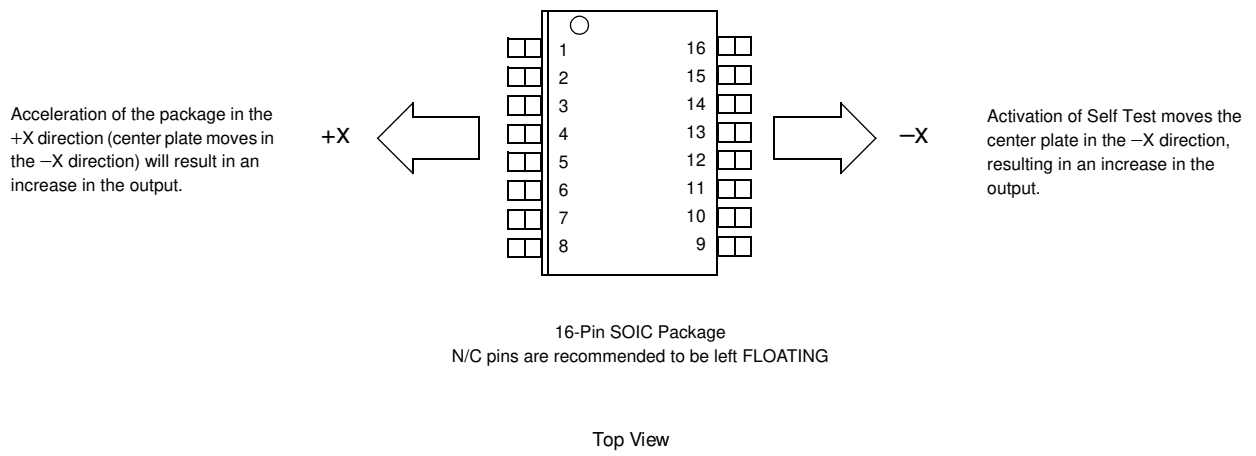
Acceleration of the package in the +X direction (center plate moves in the −X direction) will result in an increase in the output.

+X

1
2
3
4
5
6
7
8

16
15
14
13
12
11
10
9

−X

Activation of Self Test moves the center plate in the −X direction, resulting in an increase in the output.

16-Pin SOIC Package
N/C pins are recommended to be left FLOATING

Top View